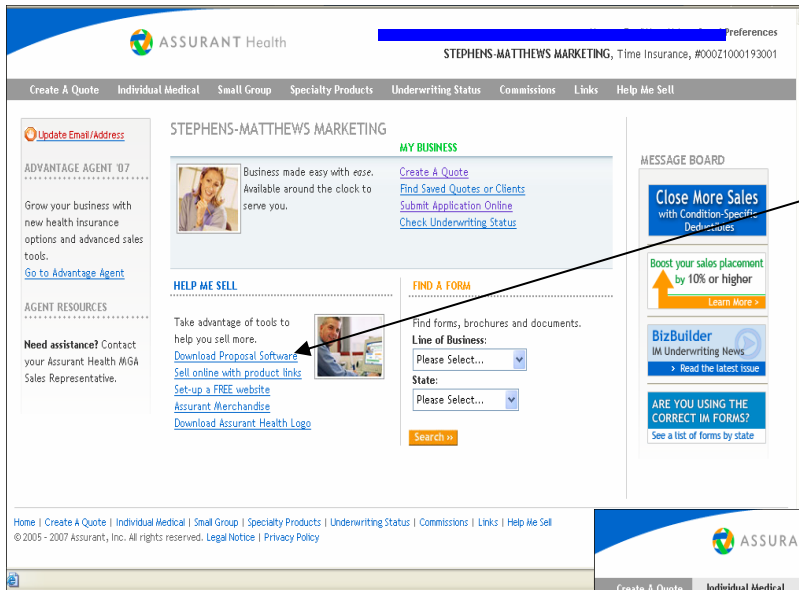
ASSURANT Health

Preferences

STEPHENS-MATTHEWS MARKETING, Time Insurance, #000Z1000193001

Create A Quote | Individual Medical | Small Group | Specialty Products | Underwriting Status | Commissions | Links | Help Me Sell

Update Email/Address

ADVANTAGE AGENT '07

Grow your business with new health insurance options and advanced sales tools.

Go to Advantage Agent

AGENT RESOURCES

Need assistance? Contact your Assurant Health MGA Sales Representative.

STEPHENS-MATTHEWS MARKETING

Business made easy with ease. Available around the clock to serve you.

MY BUSINESS

Create A Quote
Find Saved Quotes or Clients
Submit Application Online
Check Underwriting Status

HELP ME SELL

Take advantage of tools to help you sell more.

Download Proposal Software
Sell online with product links
Set-up a FREE website
Assurant Merchandise
Download Assurant Health Logo

FIND A FORM

Find forms, brochures and documents.

Line of Business:
Please Select...
State:
Please Select...
Search »

MESSAGE BOARD

Close More Sales with Condition-Specific Deductibles

Boost your sales placement by 10% or higher
Learn More »

BizBuilder
IM Underwriting News
Read the latest issue

ARE YOU USING THE CORRECT IM FORMS?
See a list of forms by state

Home | Create A Quote | Individual Medical | Small Group | Specialty Products | Underwriting Status | Commissions | Links | Help Me Sell
© 2005 - 2007 Assurant, Inc. All rights reserved. Legal Notice | Privacy Policy

ASSURA

Create A Quote Individual Medical